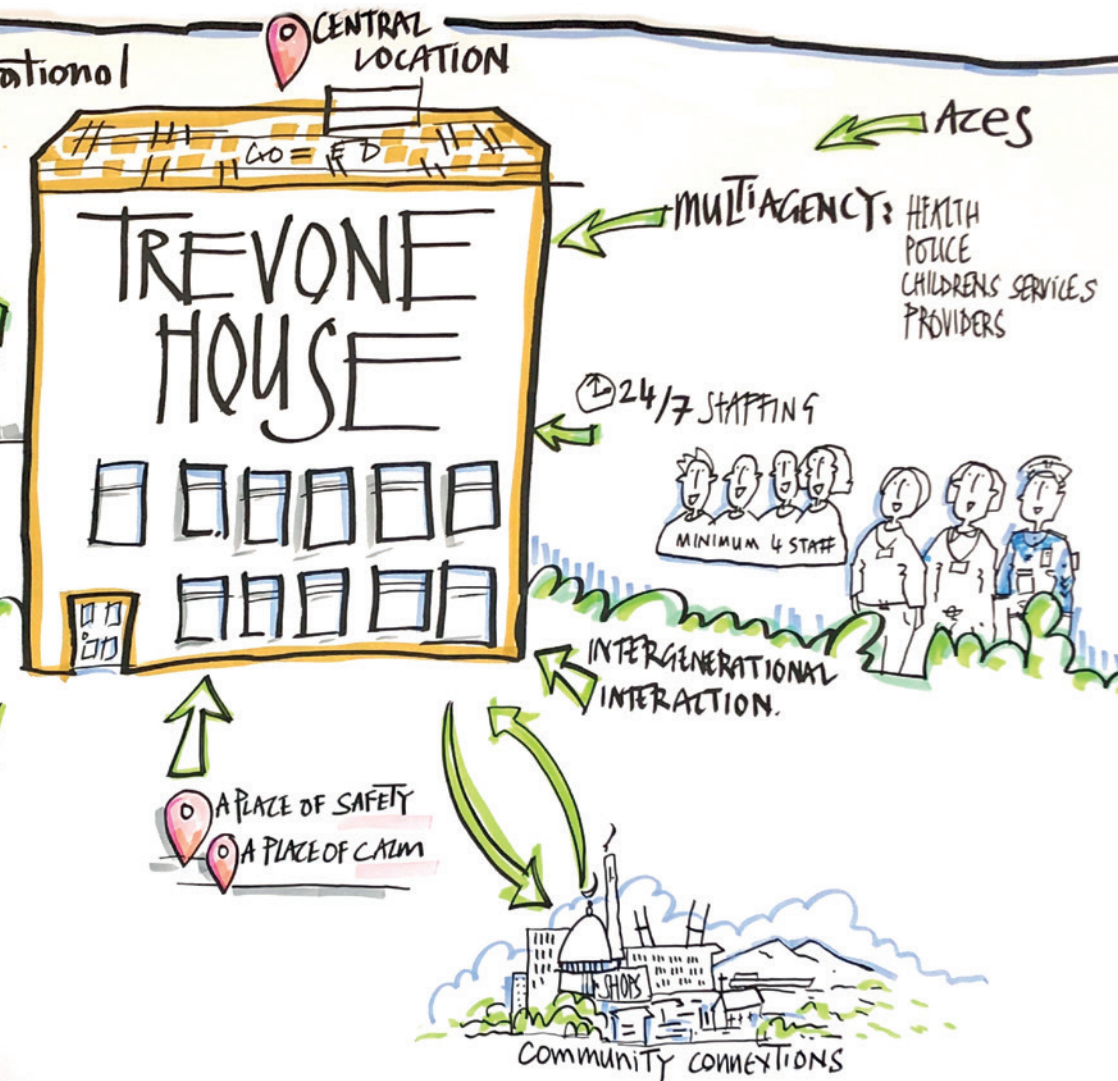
ational

CENTRAL LOCATION

ACES

TREVONE HOUSE

MULTIAGENCY: HEALTH
POLICE
CHILDRENS SERVICES
PROVIDERS

24/7 STAFFING

MINIMUM 4 STAFF

INTERGENERATIONAL INTERACTION.

A PLACE OF SAFETY
A PLACE OF CALM

SHOPS

COMMUNITY CONNEXTIONS